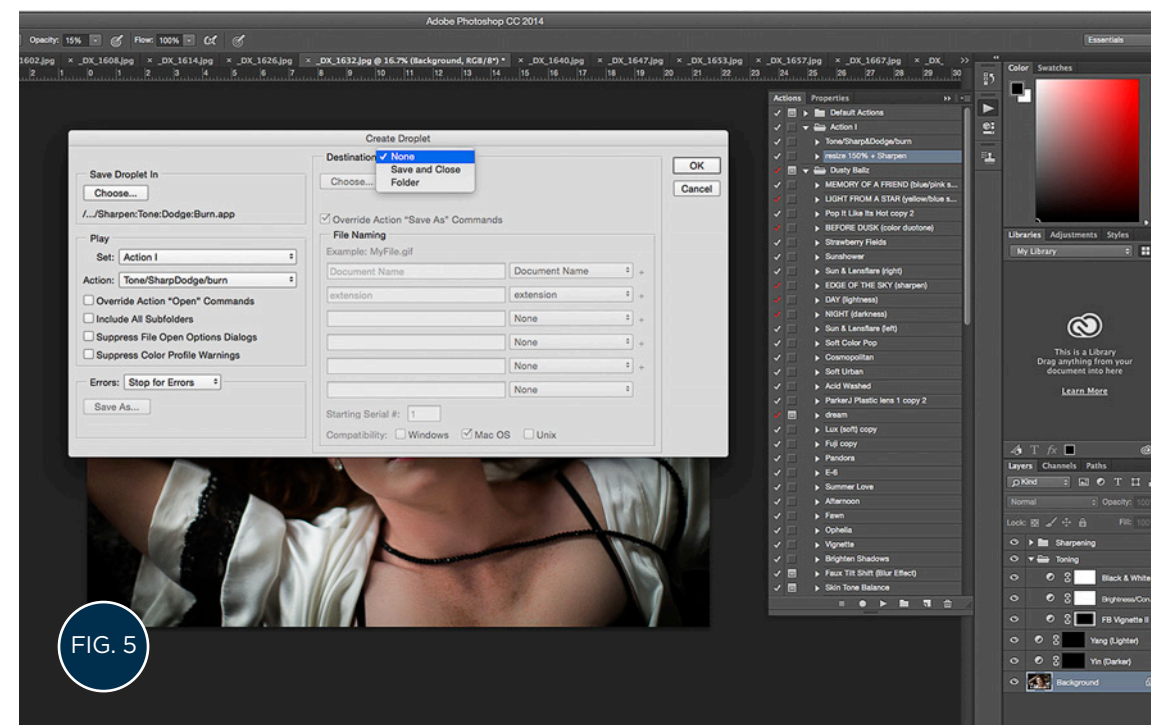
Adobe Photoshop CC 2014

Opacity: 15% Flow: 100% Essentials

1602.jpg × _DX_1608.jpg × _DX_1614.jpg × _DX_1626.jpg × _DX_1632.jpg @ 16.7% (Background, RGB/8*) × _DX_1640.jpg × _DX_1647.jpg × _DX_1653.jpg × _DX_1657.jpg × _DX_1667.jpg × _DX_

Create Droplet

Save Droplet In
Choose...
/.../Sharpen:Tone:Dodge:Burn.app

Play
Set: Action I
Action: Tone/SharpDodge/burn
Override Action "Open" Commands
Include All Subfolders
Suppress File Open Options Dialogs
Suppress Color Profile Warnings

Errors: Stop for Errors
Save As...

Destination: ✓ None
Save and Close
Folder
Choose...

Override Action "Save As" Commands
File Naming
Example: MyFile.gif
Document Name | Document Name
extension | extension
None
None
None
None
Starting Serial #: 1
Compatibility: Windows Mac OS Unix

OK
Cancel

Actions Properties
Default Actions
Action I
Tone/Sharp&Dodge/burn
resize 150% + Sharpen
Dusty Ballz
MEMORY OF A FRIEND (blue/pink s...
LIGHT FROM A STAR (yellow/blue s...
Pop It Like Its Hot copy 2
BEFORE DUSK (color duotone)
Strawberry Fields
Sunshower
Sun & Lensflare (right)
EDGE OF THE SKY (sharpen)
DAY (lightness)
NIGHT (darkness)
Sun & Lensflare (left)
Soft Color Pop
Cosmopolitan
Soft Urban
Acid Washed
ParkerJ Plastic lens 1 copy 2
dream
Lux (soft) copy
Fuji copy
Pandora
E-6
Summer Love
Afternoon
Fawn
Ophelia
Vignette
Brighten Shadows
Faux Tilt Shift (Blur Effect)
Skin Tone Balance

Color Swatches

Libraries Adjustments Styles
My Library
This is a Library
Drag anything from your document into here
Learn More

Layers Channels Paths
Kind
Normal Opacity: 100
Lock: Fill: 100
Sharpening
Toning
Black & White
Brightness/Con...
FB Vignette II
Yang (Lighter)
Yin (Darker)
Background

FIG. 5